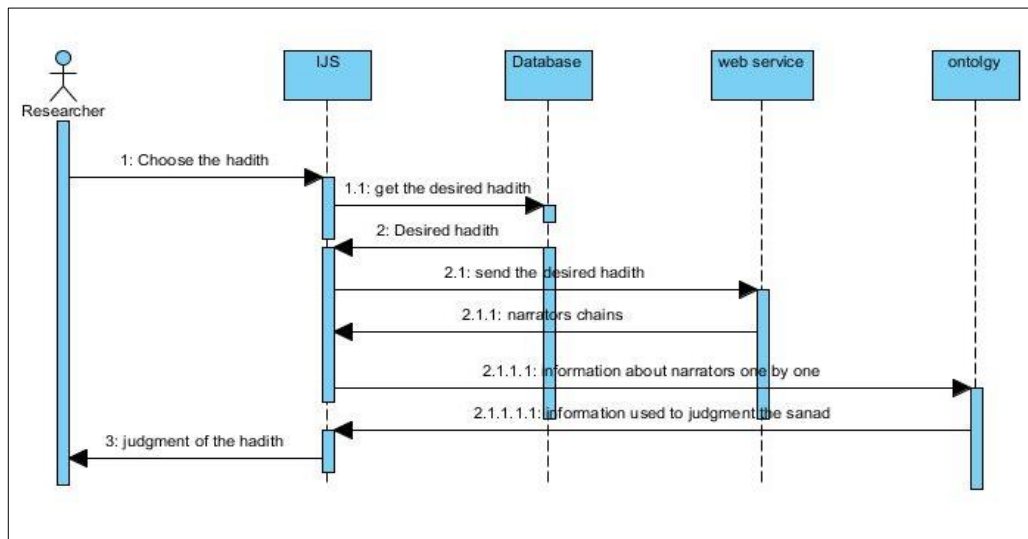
Researcher

IJS

Database

web service

ontolgy

1: Choose the hadith

1.1: get the desired hadith

2: Desired hadith

2.1: send the desired hadith

2.1.1: narrators chains

2.1.1.1: information about narrators one by one

2.1.1.1.1: information used to judgment the sanad

3: judgment of the hadith